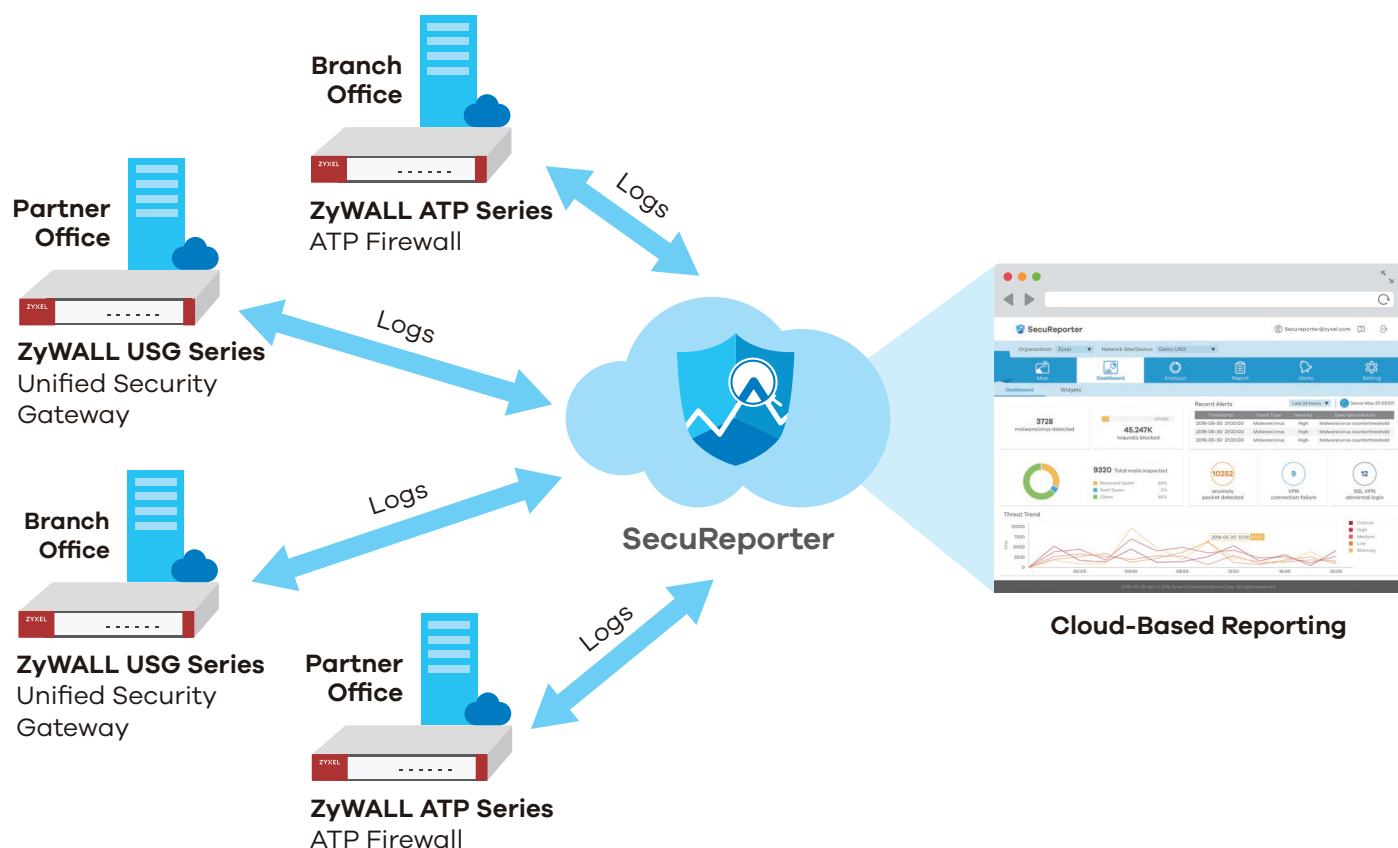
Branch Office

ZYXEL

ZyWALL ATP Series
ATP Firewall

Logs

Partner Office

ZYXEL

ZyWALL USG Series
Unified Security Gateway

Logs

Branch Office

ZYXEL

ZyWALL USG Series
Unified Security Gateway

Logs

Partner Office

ZYXEL

ZyWALL ATP Series
ATP Firewall

Logs

SecuReporter

SecuReporter

Map Dashboard Analyzer Report Alerts Setting

Dashboard Widgets

3728
malware/virus detected

45.247K
requests blocked

Recent Alerts

9320 Total mails inspected

10252
anomaly packet detected

9
VPN connection failure

12
SSL VPN abnormal login

Threat Trend

Cloud-Based Reporting